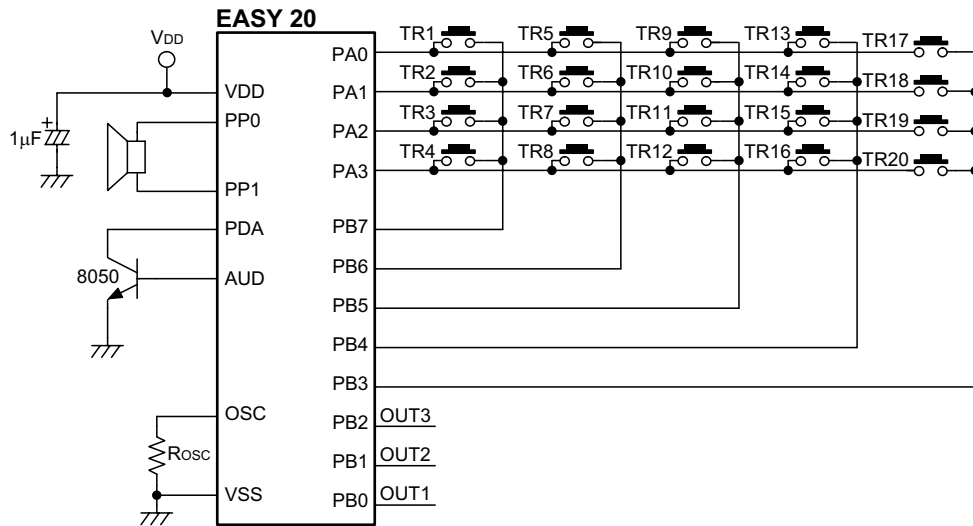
EASY 20

VDD

VDD

PP0

PP1

PDA

AUD

OSC

VSS

$1\mu F$

8050

ROSC

PA0

PA1

PA2

PA3

PB7

PB6

PB5

PB4

PB3

PB2

PB1

PB0

OUT3

OUT2

OUT1

TR1

TR2

TR3

TR4

TR5

TR6

TR7

TR8

TR9

TR10

TR11

TR12

TR13

TR14

TR15

TR16

TR17

TR18

TR19

TR20